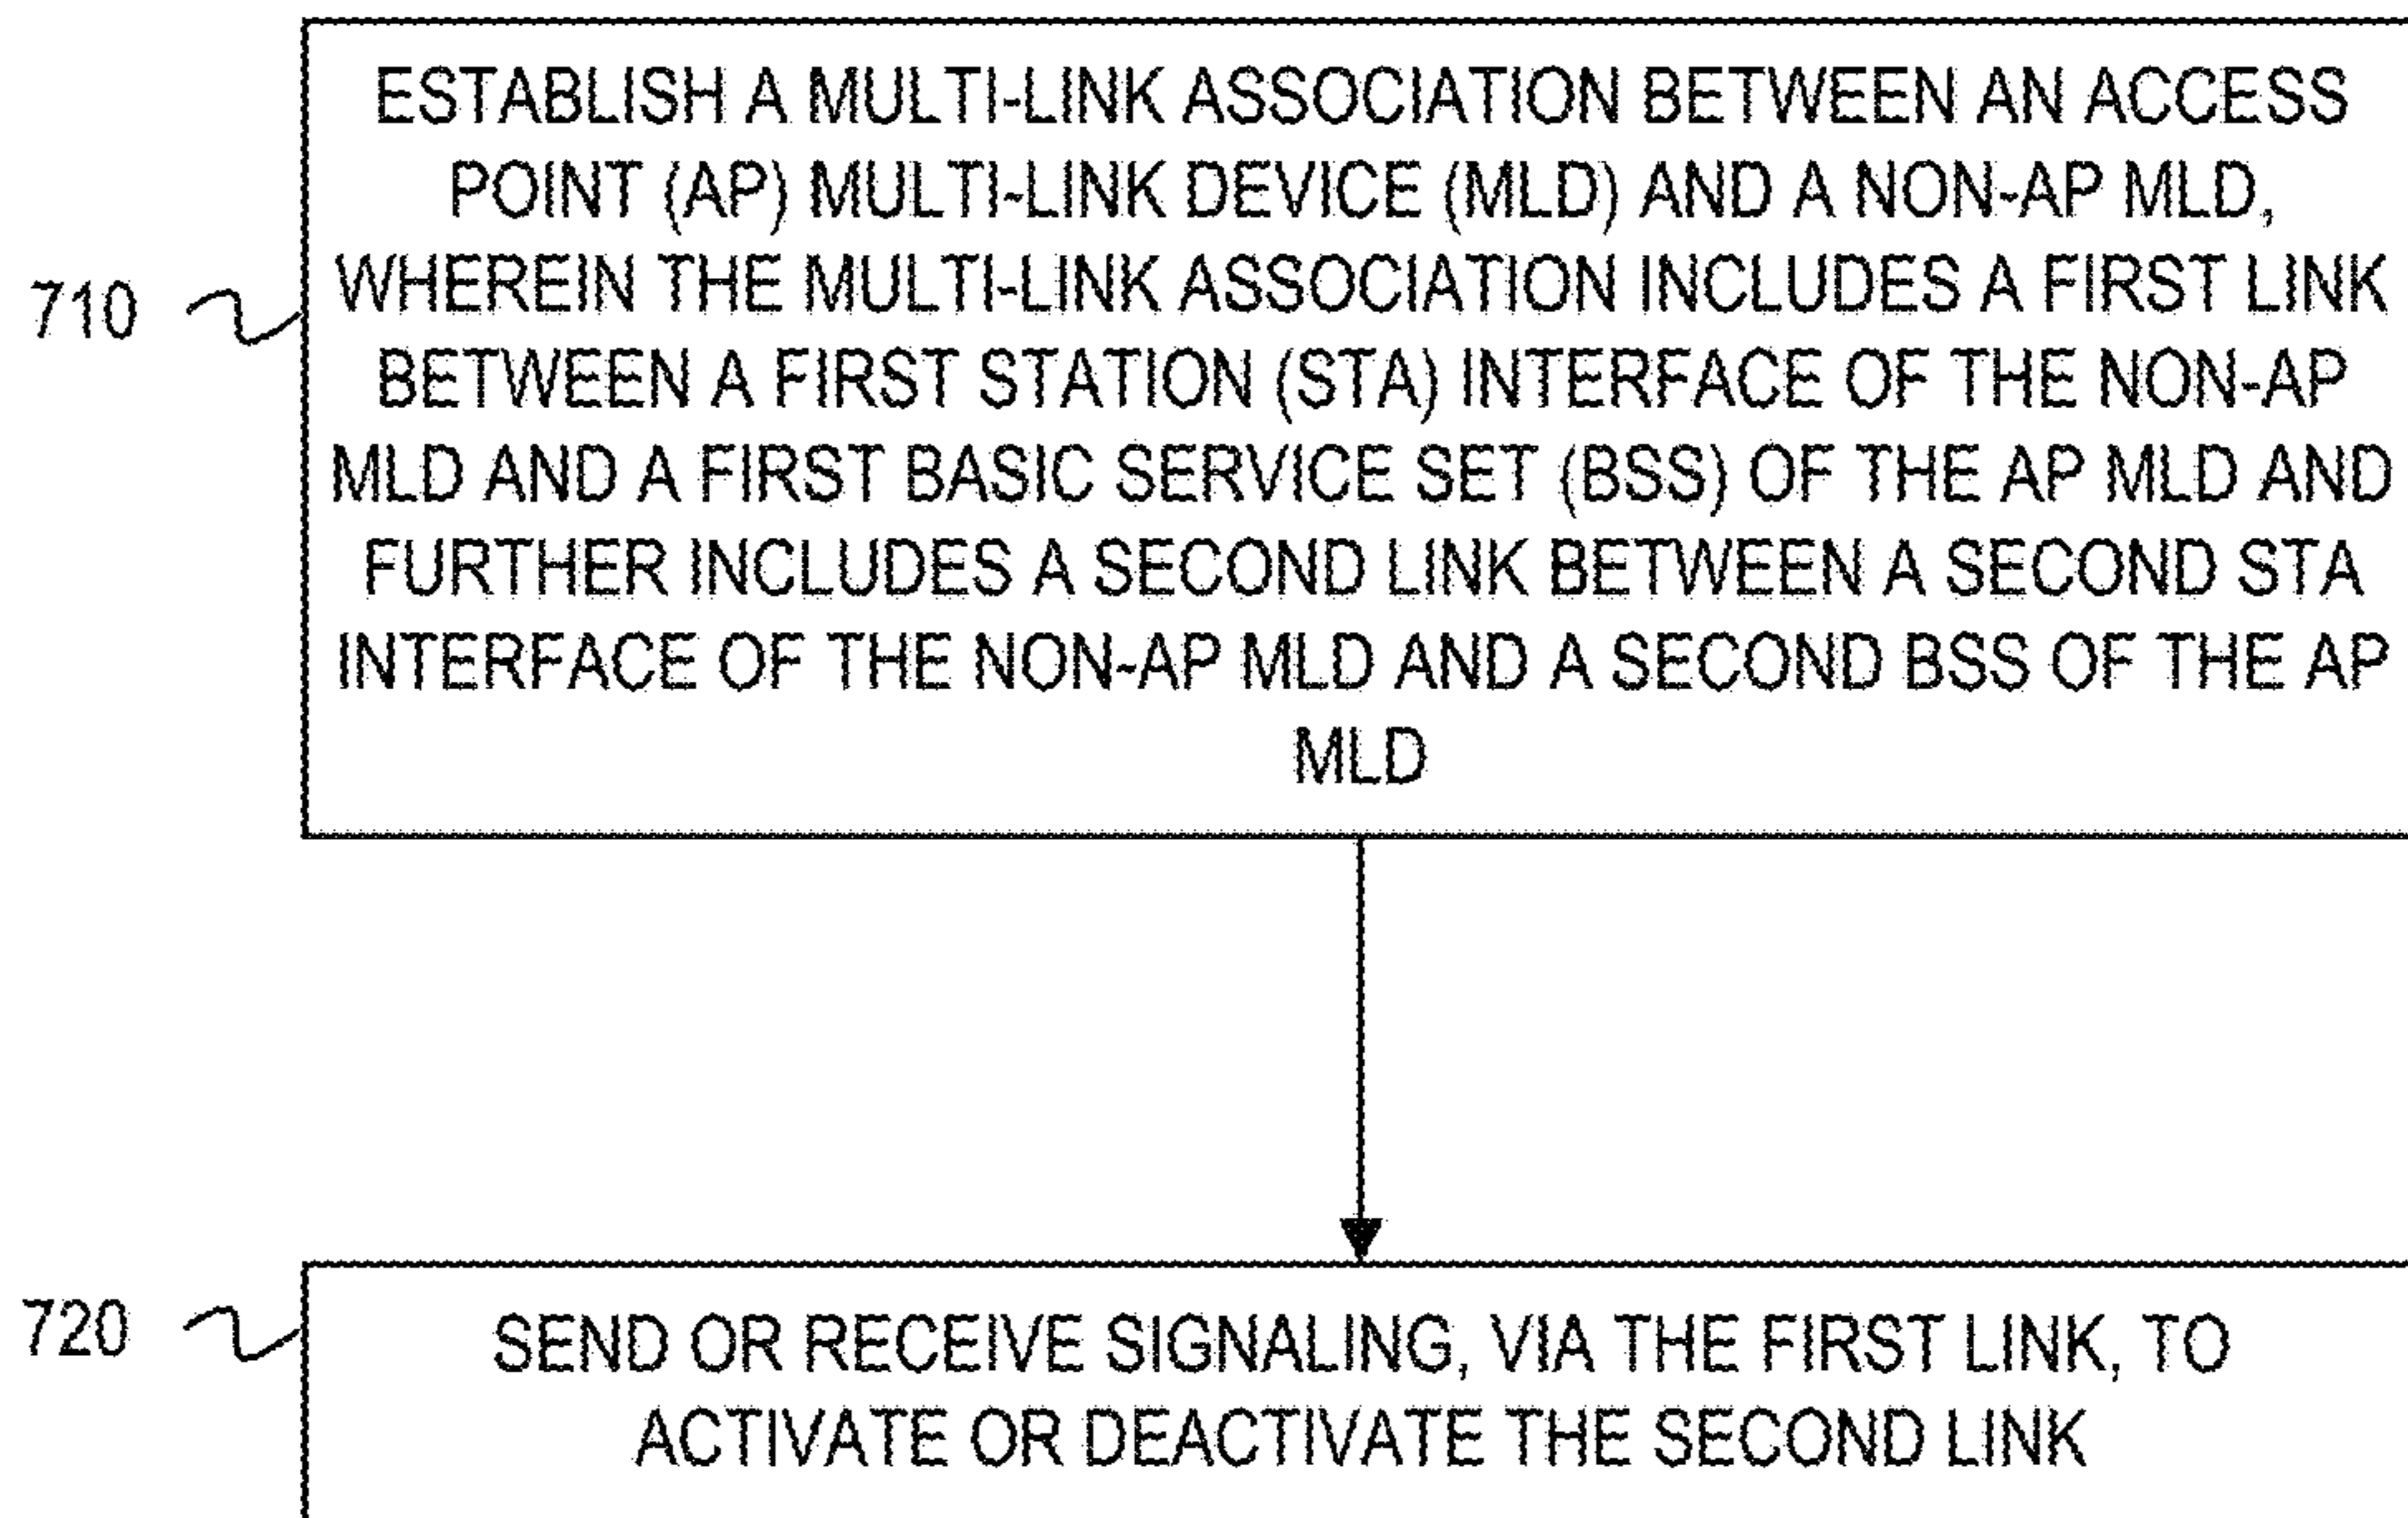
710

ESTABLISH A MULTI-LINK ASSOCIATION BETWEEN AN ACCESS POINT (AP) MULTI-LINK DEVICE (MLD) AND A NON-AP MLD, WHEREIN THE MULTI-LINK ASSOCIATION INCLUDES A FIRST LINK BETWEEN A FIRST STATION (STA) INTERFACE OF THE NON-AP MLD AND A FIRST BASIC SERVICE SET (BSS) OF THE AP MLD AND FURTHER INCLUDES A SECOND LINK BETWEEN A SECOND STA INTERFACE OF THE NON-AP MLD AND A SECOND BSS OF THE AP MLD

720

SEND OR RECEIVE SIGNALING, VIA THE FIRST LINK, TO ACTIVATE OR DEACTIVATE THE SECOND LINK